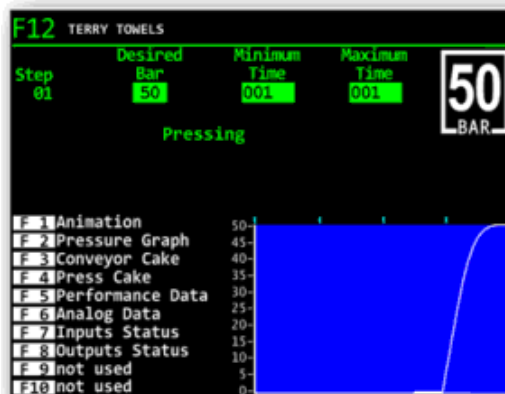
F12 TERRY TOWELS

| Step | Desired Bar | Minimum Time | Maximum Time |
|---|---|---|---|
| 01 | 50 | 001 | 001 |

50 BAR

Pressing

F 1 Animation
F 2 Pressure Graph
F 3 Conveyor Cake
F 4 Press Cake
F 5 Performance Data
F 6 Analog Data
F 7 Inputs Status
F 8 Outputs Status
F 9 not used
F10 not used

50
45
40
35
30
25
20
15
10
5
0